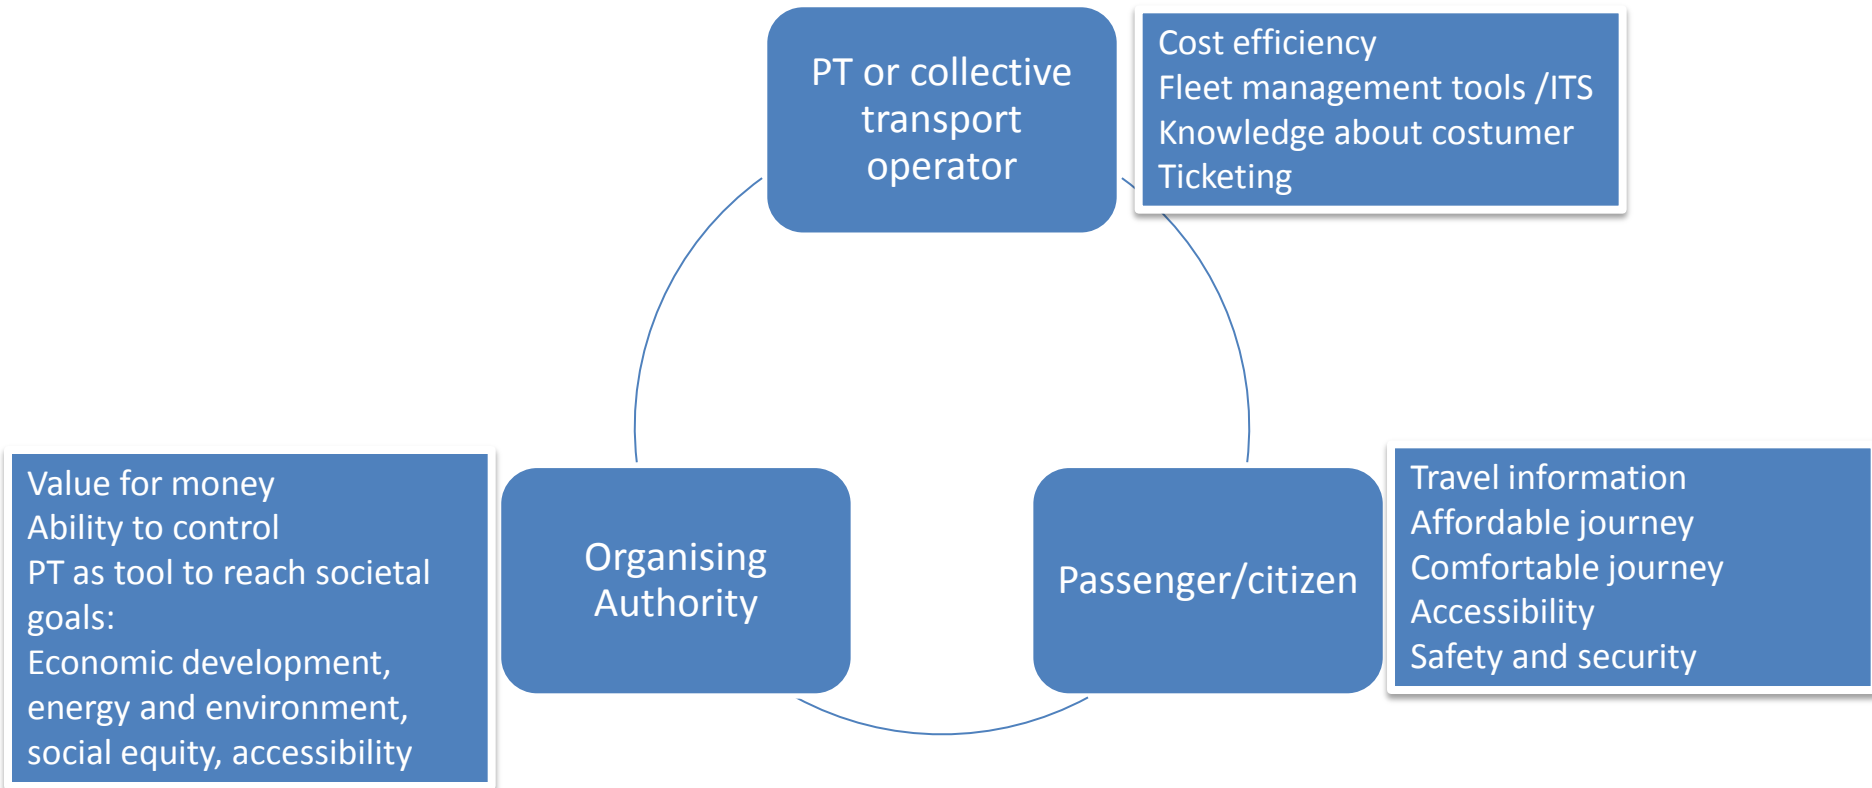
PT or collective transport operator

Cost efficiency
Fleet management tools /ITS
Knowledge about costumer
Ticketing

Value for money
Ability to control
PT as tool to reach societal goals:
Economic development, energy and environment, social equity, accessibility

Organising Authority

Passenger/citizen

Travel information
Affordable journey
Comfortable journey
Accessibility
Safety and security